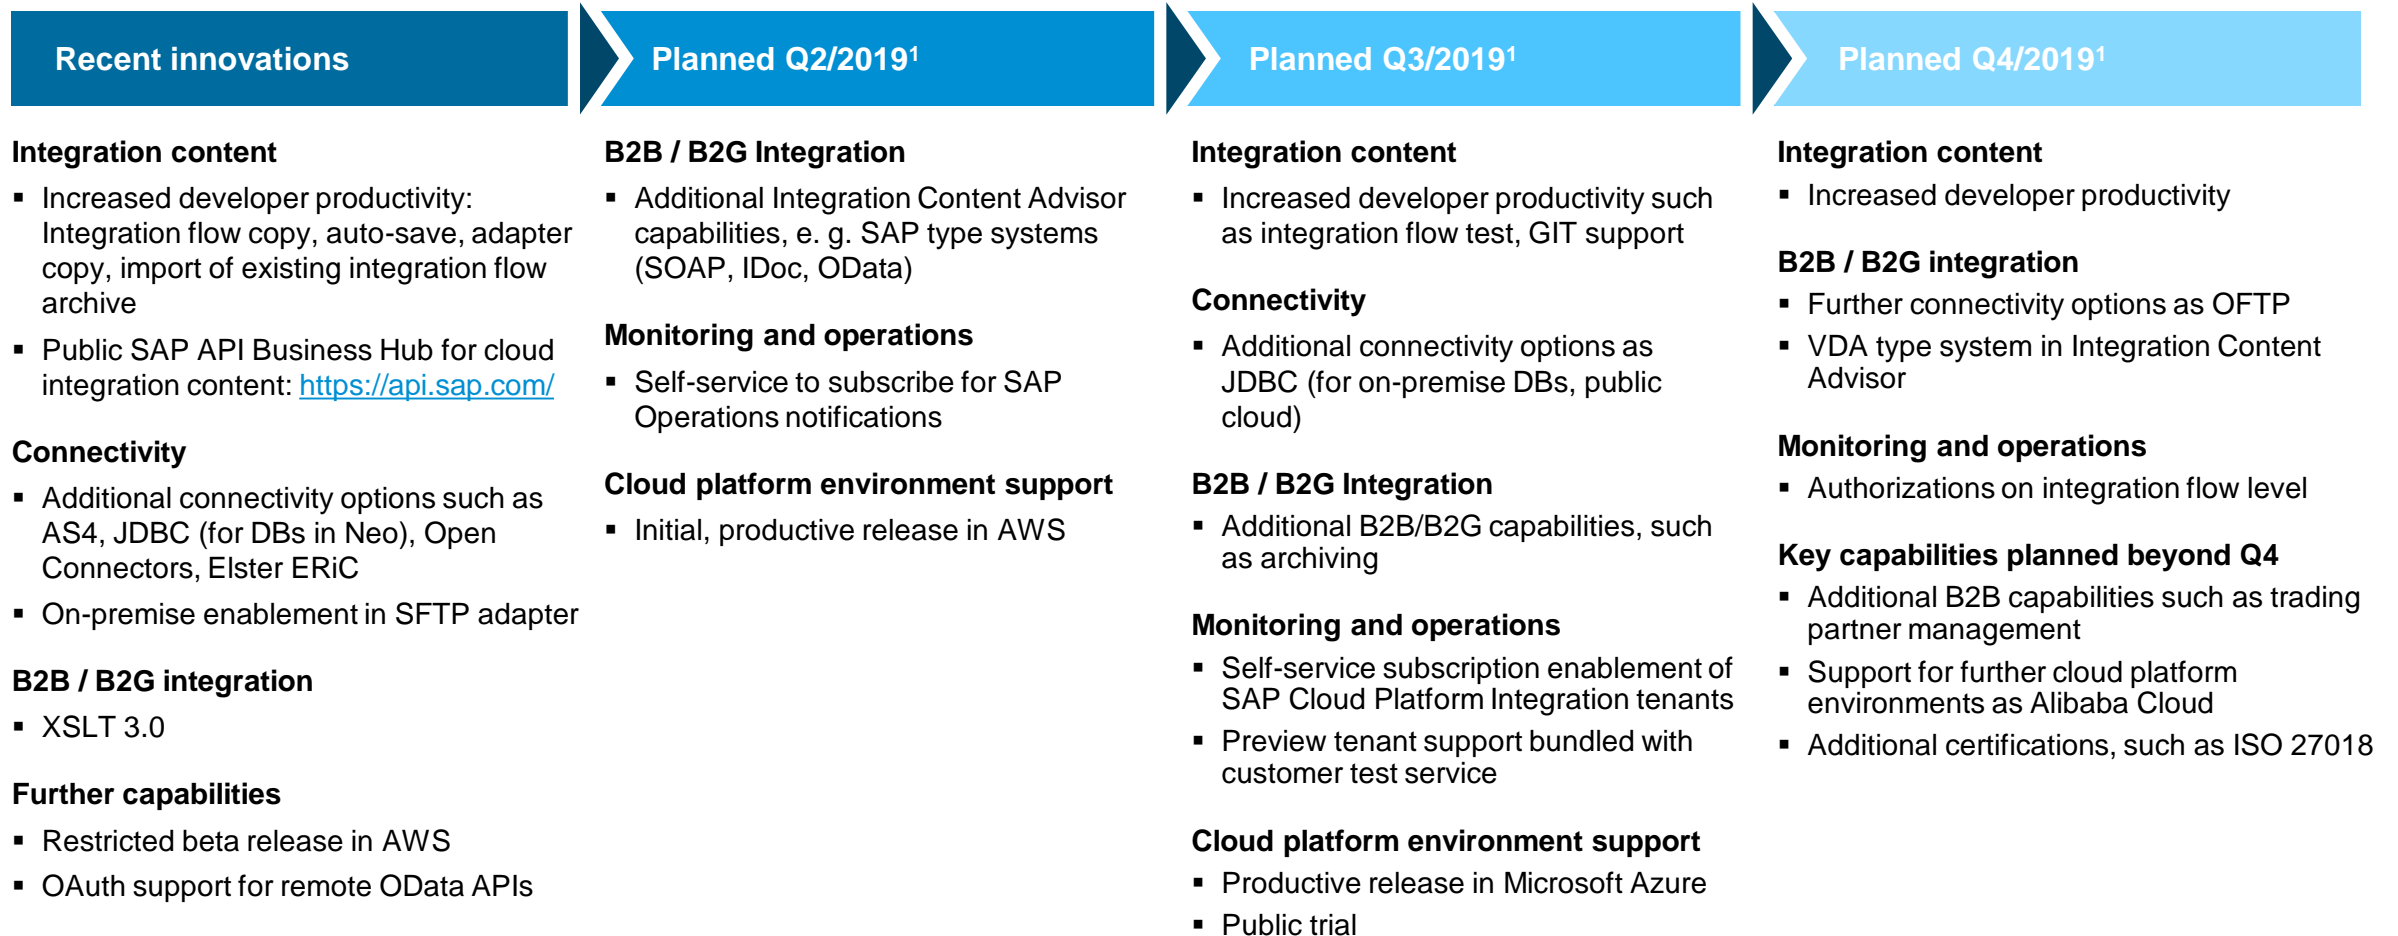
Recent innovations

Integration content
- Increased developer productivity: Integration flow copy, auto-save, adapter copy, import of existing integration flow archive
- Public SAP API Business Hub for cloud integration content: https://api.sap.com/

Connectivity
- Additional connectivity options such as AS4, JDBC (for DBs in Neo), Open Connectors, Elster ERiC
- On-premise enablement in SFTP adapter

B2B / B2G integration
- XSLT 3.0

Further capabilities
- Restricted beta release in AWS
- OAuth support for remote OData APIs

Planned Q2/2019$^1$

B2B / B2G Integration
- Additional Integration Content Advisor capabilities, e. g. SAP type systems (SOAP, IDoc, OData)

Monitoring and operations
- Self-service to subscribe for SAP Operations notifications

Cloud platform environment support
- Initial, productive release in AWS

Planned Q3/2019$^1$

Integration content
- Increased developer productivity such as integration flow test, GIT support

Connectivity
- Additional connectivity options as JDBC (for on-premise DBs, public cloud)

B2B / B2G Integration
- Additional B2B/B2G capabilities, such as archiving

Monitoring and operations
- Self-service subscription enablement of SAP Cloud Platform Integration tenants
- Preview tenant support bundled with customer test service

Cloud platform environment support
- Productive release in Microsoft Azure
- Public trial

Planned Q4/2019$^1$

Integration content
- Increased developer productivity

B2B / B2G integration
- Further connectivity options as OFTP
- VDA type system in Integration Content Advisor

Monitoring and operations
- Authorizations on integration flow level

Key capabilities planned beyond Q4
- Additional B2B capabilities such as trading partner management
- Support for further cloud platform environments as Alibaba Cloud
- Additional certifications, such as ISO 27018